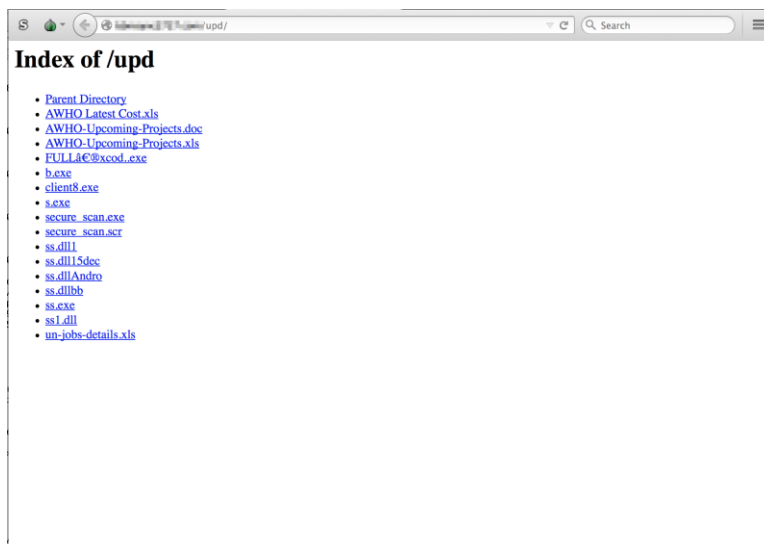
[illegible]/upd/

Search

# Index of /upd

- Parent Directory
- AWHO Latest Cost.xls
- AWHO-Upcoming-Projects.doc
- AWHO-Upcoming-Projects.xls
- FULLâ€®xcod..exe
- b.exe
- client8.exe
- s.exe
- secure_scan.exe
- secure_scan.scr
- ss.dll1
- ss.dll15dec
- ss.dllAndro
- ss.dllbb
- ss.exe
- ss1.dll
- un-jobs-details.xls